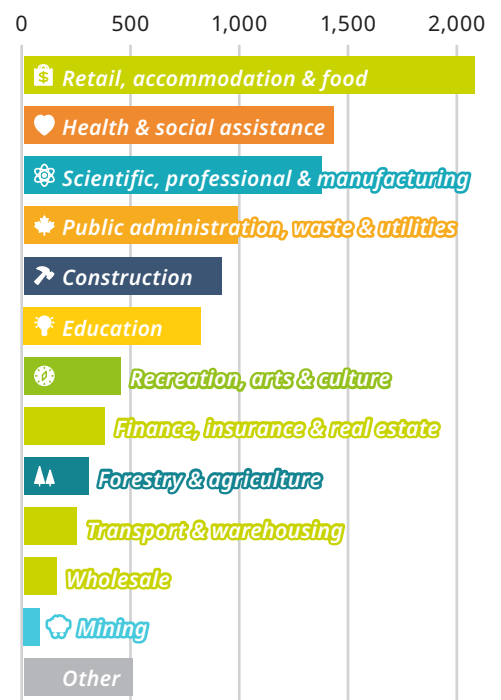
0
500
1,000
1,500
2,000

Retail, accommodation & food
Health & social assistance
Scientific, professional & manufacturing
Public administration, waste & utilities
Construction
Education
Recreation, arts & culture
Finance, insurance & real estate
Forestry & agriculture
Transport & warehousing
Wholesale
Mining
Other